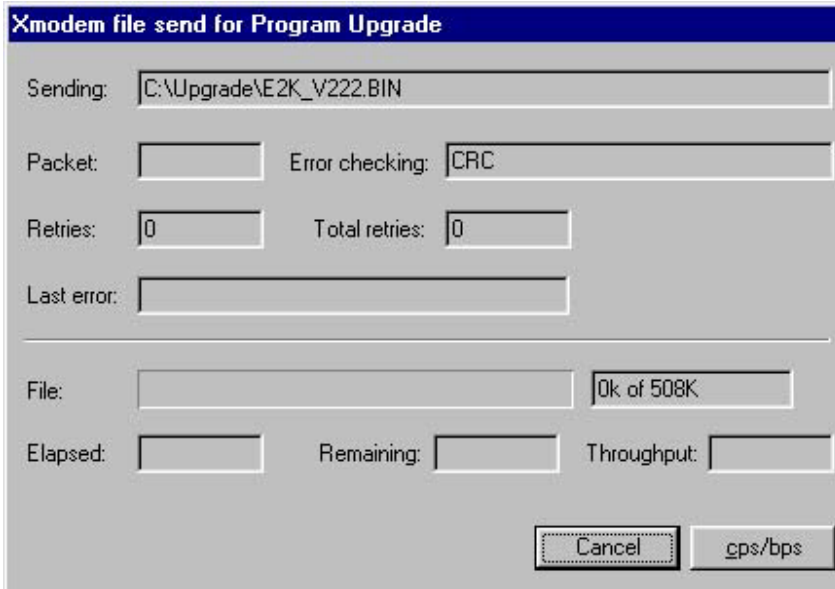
Xmodem file send for Program Upgrade

Sending: C:\Upgrade\E2K_V222.BIN

Packet:

Error checking: CRC

Retries: 0

Total retries: 0

Last error:

File:

0k of 508K

Elapsed:

Remaining:

Throughput:

Cancel

cps/bps